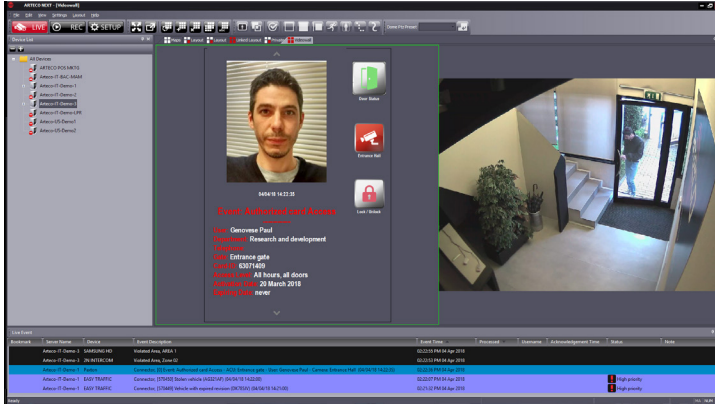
ARTECO NEXT - [Videowall]

File Edit View Settings Layout Help

LIVE REC SETUP

Device List

All Devices
ARTECO-POS-MICYO
Arteco-IT-BAC-MAM
Arteco-IT-Demo-1
Arteco-IT-Demo-2
Arteco-IT-Demo-3
Arteco-IT-Demo-LPR
Arteco-US-Demo1
Arteco-US-Demo2

Main Layout Layout Default Layout Mosaic Videowall

Door Status

Entrance Hall

Lock / Unlock

04/04/18 14:22:33

Event: Authorized card Access

User: Genovese Paul
Department: Research and development
Reader: Entrance gate
Card Id: 63071409
Access level: All hours, all doors
Activation date: 20 March 2018
Expiring date: never

Live Event

| Bookmark | Server Name | Device | Event Description | Event Time | Processed | Username | Acknowledgement Time | Status | Note |
|---|---|---|---|---|---|---|---|---|---|
| | Arteco-IT-Demo-1 | SAMSUNG HD | Violated Area, AREA 1 | 02:23:55 PM 04 Apr 2018 | | | | | |
| | Arteco-IT-Demo-1 | 2N INTERCOM | Violated Area, Zone 02 | 02:23:53 PM 04 Apr 2018 | | | | | |
| | Arteco-IT-Demo-1 | Portoni | Connector, [ID] Event: Authorized card Access - ACS: Entrance gate - User: Genovese Paul - Context: Entrance Hall (04/04/18 14:22:33) | 02:23:38 PM 04 Apr 2018 | | | | | |
| | Arteco-IT-Demo-1 | EASY TRAFFIC | Connector, [STRAFE] Stolen vehicle (AX021AP) (04/04/18 14:22:00) | 02:22:07 PM 04 Apr 2018 | | | | High priority | |
| | Arteco-IT-Demo-1 | EASY TRAFFIC | Connector, [STRAFE] Vehicle with expired revision (DR787VI) (04/04/18 14:21:00) | 02:21:32 PM 04 Apr 2018 | | | | High priority | |

Ready